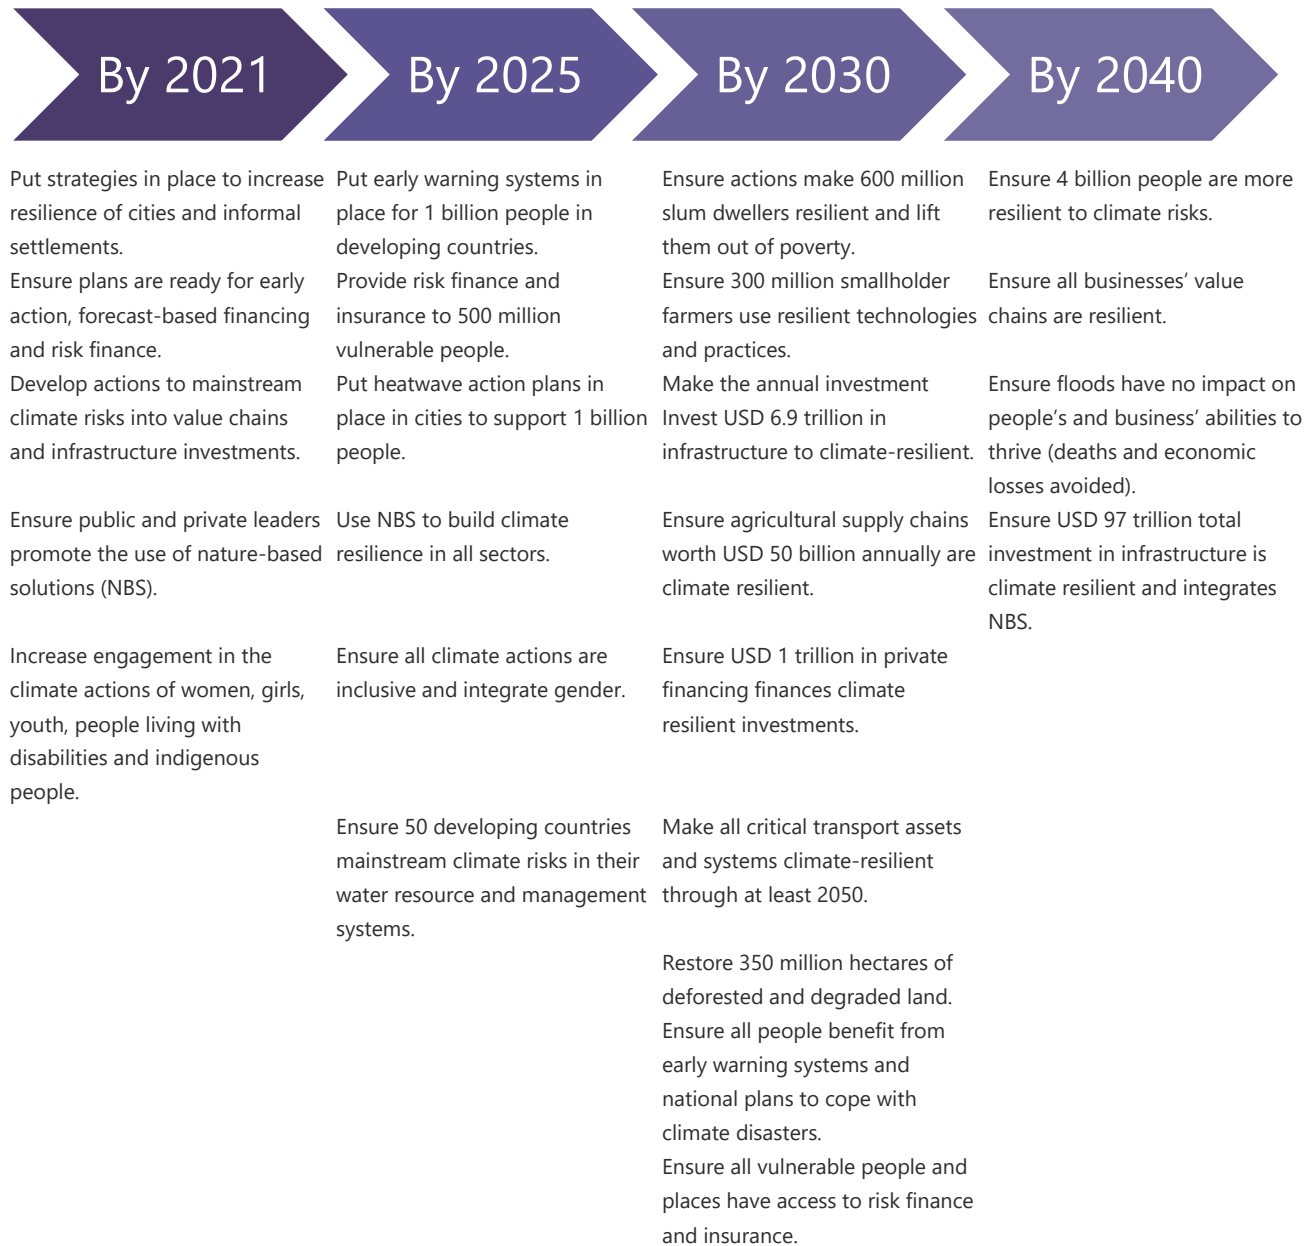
By 2021

Put strategies in place to increase resilience of cities and informal settlements.

Ensure plans are ready for early action, forecast-based financing and risk finance.

Develop actions to mainstream climate risks into value chains and infrastructure investments.

Ensure public and private leaders promote the use of nature-based solutions (NBS).

Increase engagement in the climate actions of women, girls, youth, people living with disabilities and indigenous people.

By 2025

Put early warning systems in place for 1 billion people in developing countries.

Provide risk finance and insurance to 500 million vulnerable people.

Put heatwave action plans in place in cities to support 1 billion people.

Use NBS to build climate resilience in all sectors.

Ensure all climate actions are inclusive and integrate gender.

Ensure 50 developing countries mainstream climate risks in their water resource and management systems.

By 2030

Ensure actions make 600 million slum dwellers resilient and lift them out of poverty.

Ensure 300 million smallholder farmers use resilient technologies and practices.

Make the annual investment Invest USD 6.9 trillion in infrastructure to climate-resilient.

Ensure agricultural supply chains worth USD 50 billion annually are climate resilient.

Ensure USD 1 trillion in private financing finances climate resilient investments.

Make all critical transport assets and systems climate-resilient through at least 2050.

Restore 350 million hectares of deforested and degraded land.

Ensure all people benefit from early warning systems and national plans to cope with climate disasters.

Ensure all vulnerable people and places have access to risk finance and insurance.

By 2040

Ensure 4 billion people are more resilient to climate risks.

Ensure all businesses' value chains are resilient.

Ensure floods have no impact on people's and business' abilities to thrive (deaths and economic losses avoided).

Ensure USD 97 trillion total investment in infrastructure is climate resilient and integrates NBS.